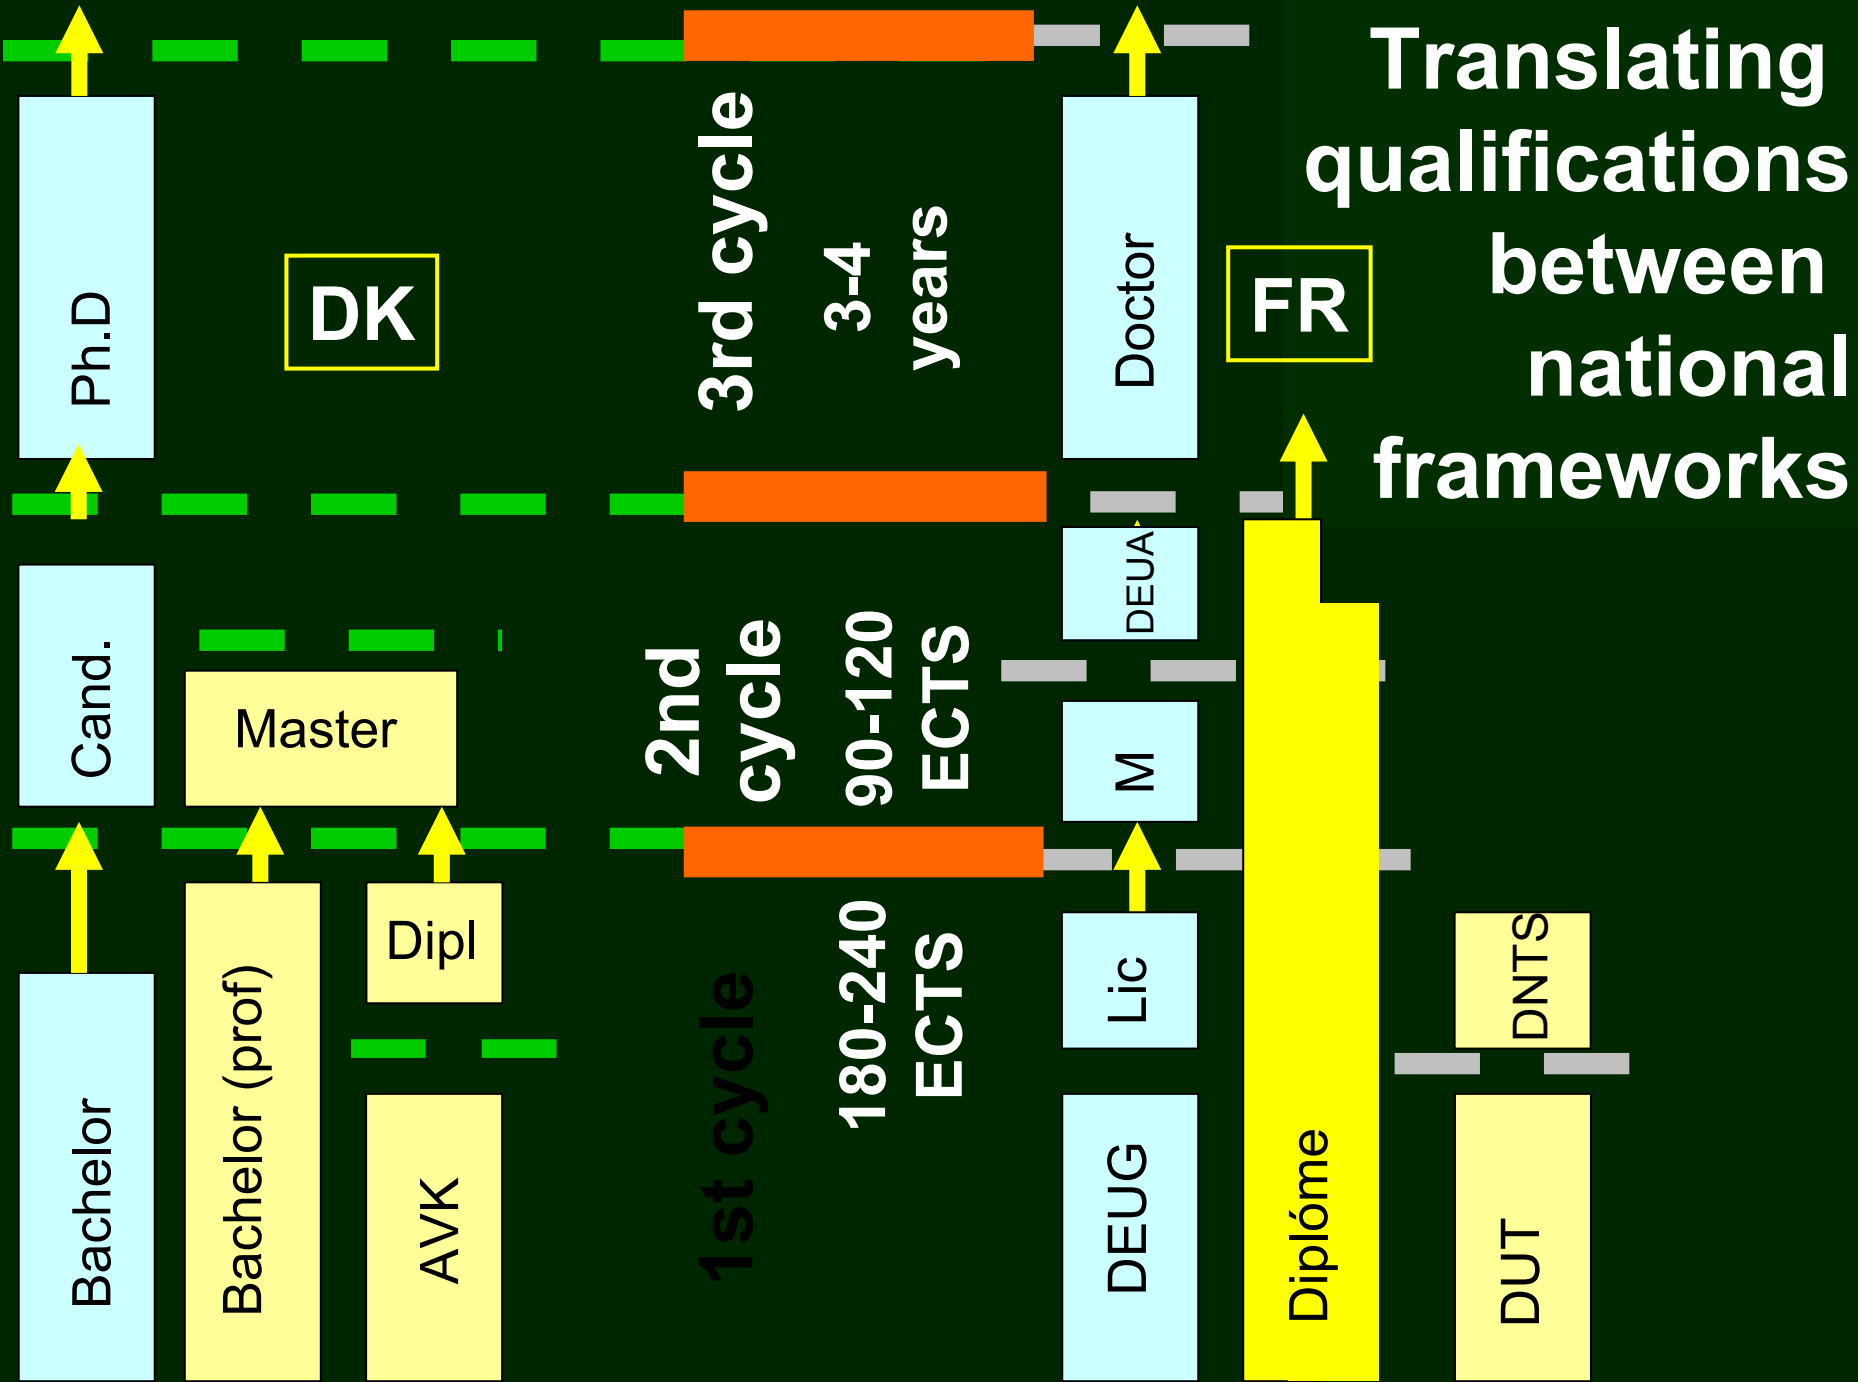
Translating qualifications between national frameworks

DK

Ph.D

Cand.

Master

Bachelor

Bachelor (prof)

Dipl

AVK

3rd cycle

3-4 years

2nd cycle

90-120 ECTS

1st cycle

180-240 ECTS

FR

Doctor

DEUA

M

Lic

DEUG

Diplóme

DNTS

DUT